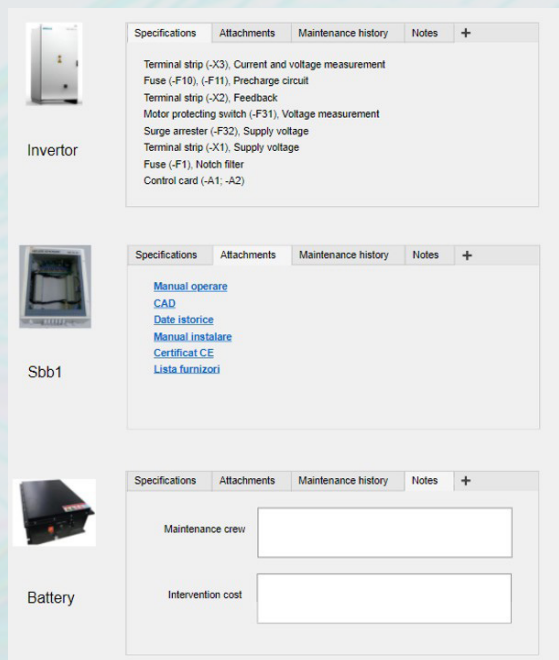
Invertor

Specifications | Attachments | Maintenance history | Notes | +

Terminal strip (-X3), Current and voltage measurement
Fuse (-F10), (-F11), Precharge circuit
Terminal strip (-X2), Feedback
Motor protecting switch (-F31), Voltage measurement
Surge arrester (-F32), Supply voltage
Terminal strip (-X1), Supply voltage
Fuse (-F1), Notch filter
Control card (-A1; -A2)

Sbb1

Specifications | Attachments | Maintenance history | Notes | +

Manual operare
CAD
Date istorice
Manual instalare
Certificat CE
Lista furnizori

Battery

Specifications | Attachments | Maintenance history | Notes | +

Maintenance crew

Intervention cost